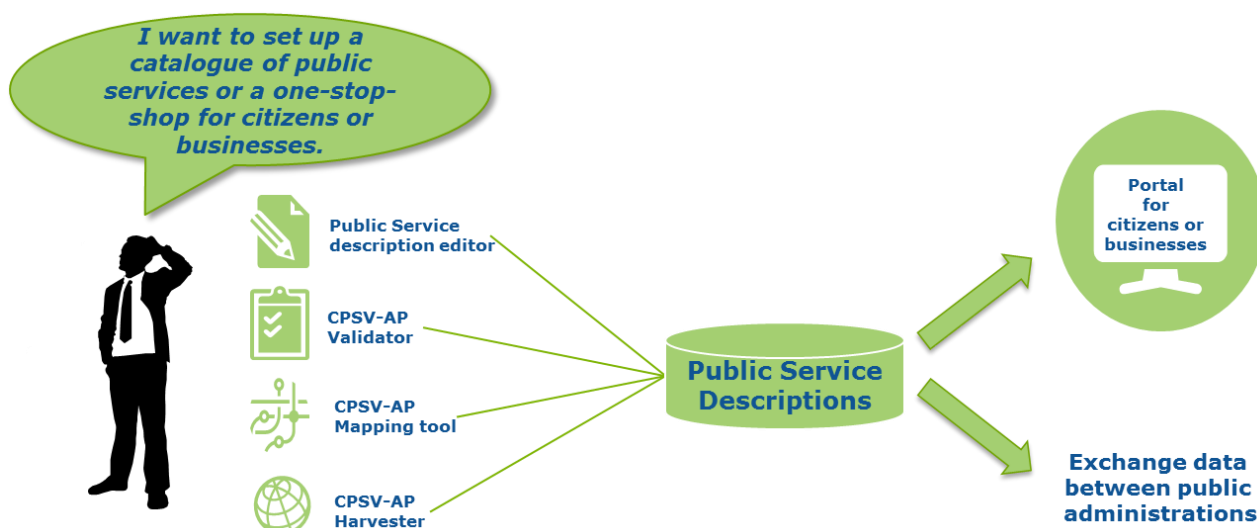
I want to set up a catalogue of public services or a one-stop-shop for citizens or businesses.

Public Service description editor

CPSV-AP Validator

CPSV-AP Mapping tool

CPSV-AP Harvester

Public Service Descriptions

Portal for citizens or businesses

Exchange data between public administrations